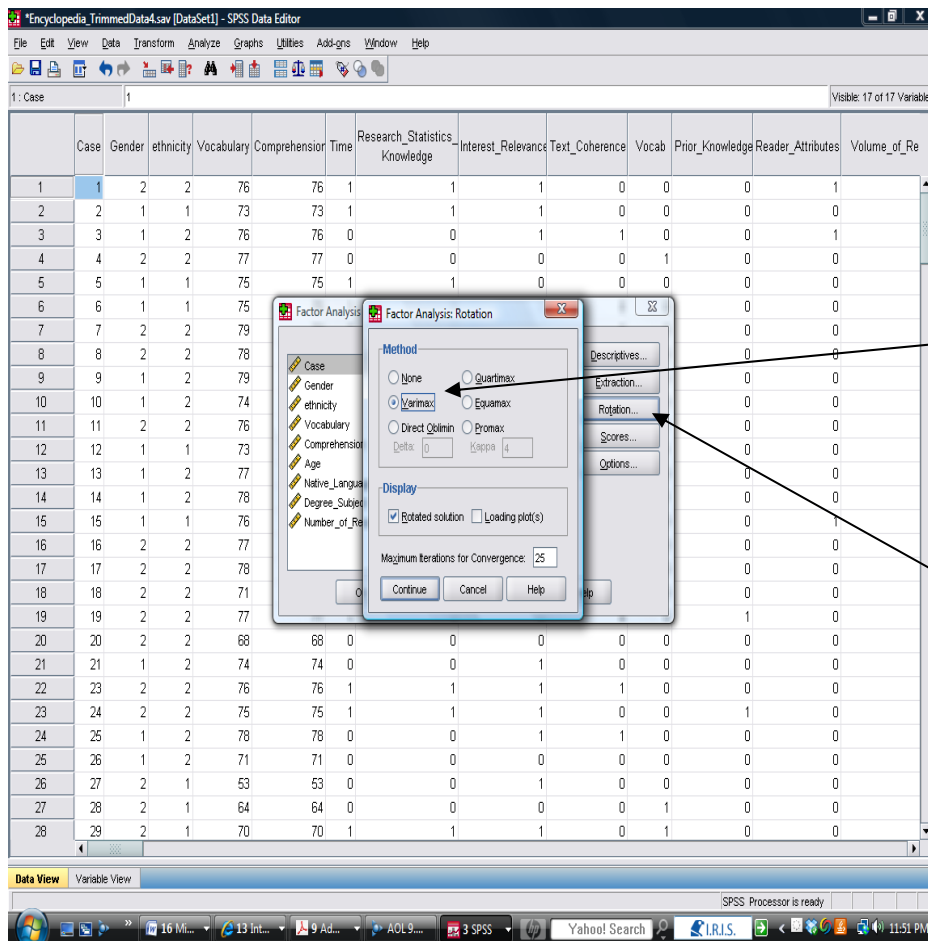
*Encyclopedia_TrimmedData4.sav [DataSet1] - SPSS Data Editor

File Edit View Data Transform Analyze Graphs Utilities Add-ons Window Help

1 : Case 1

Visible: 17 of 17 Variable

| | Case | Gender | ethnicity | Vocabulary | Comprehension | Time | Research_Statistics_Knowledge | Interest_Relevance | Text_Coherence | Vocab | Prior_Knowledge | Reader_Attributes | Volume_of_Re |
|---|---|---|---|---|---|---|---|---|---|---|---|---|---|
| 1 | 1 | 2 | 2 | 76 | 76 | 1 | 1 | 1 | 0 | 0 | 0 | 1 | |
| 2 | 2 | 1 | 1 | 73 | 73 | 1 | 1 | 1 | 0 | 0 | 0 | 0 | |
| 3 | 3 | 1 | 2 | 76 | 76 | 0 | 0 | 1 | 1 | 0 | 0 | 1 | |
| 4 | 4 | 2 | 2 | 77 | 77 | 0 | 0 | 0 | 0 | 1 | 0 | 0 | |
| 5 | 5 | 1 | 1 | 75 | 75 | 1 | 1 | 0 | 0 | 0 | 0 | 0 | |
| 6 | 6 | 1 | 1 | 75 | | | | | | | 0 | 0 | |
| 7 | 7 | 2 | 2 | 79 | | | | | | | 0 | 0 | |
| 8 | 8 | 2 | 2 | 78 | | | | | | | 0 | 0 | |
| 9 | 9 | 1 | 2 | 79 | | | | | | | 0 | 0 | |
| 10 | 10 | 1 | 2 | 74 | | | | | | | 0 | 0 | |
| 11 | 11 | 2 | 2 | 76 | | | | | | | 0 | 0 | |
| 12 | 12 | 1 | 1 | 73 | | | | | | | 0 | 0 | |
| 13 | 13 | 1 | 2 | 77 | | | | | | | 0 | 0 | |
| 14 | 14 | 1 | 2 | 78 | | | | | | | 0 | 0 | |
| 15 | 15 | 1 | 1 | 76 | | | | | | | 0 | 1 | |
| 16 | 16 | 2 | 2 | 77 | | | | | | | 0 | 0 | |
| 17 | 17 | 2 | 2 | 78 | | | | | | | 0 | 0 | |
| 18 | 18 | 2 | 2 | 71 | | | | | | | 0 | 0 | |
| 19 | 19 | 2 | 2 | 77 | | | | | | | 1 | 0 | |
| 20 | 20 | 2 | 2 | 68 | 68 | 0 | 0 | 0 | 0 | 0 | 0 | 0 | |
| 21 | 21 | 1 | 2 | 74 | 74 | 0 | 0 | 1 | 0 | 0 | 0 | 0 | |
| 22 | 23 | 2 | 2 | 76 | 76 | 1 | 1 | 1 | 1 | 0 | 0 | 0 | |
| 23 | 24 | 2 | 2 | 75 | 75 | 1 | 1 | 1 | 0 | 0 | 1 | 0 | |
| 24 | 25 | 1 | 2 | 78 | 78 | 0 | 0 | 1 | 1 | 0 | 0 | 0 | |
| 25 | 26 | 1 | 2 | 71 | 71 | 0 | 0 | 0 | 0 | 0 | 0 | 0 | |
| 26 | 27 | 2 | 1 | 53 | 53 | 0 | 0 | 1 | 0 | 0 | 0 | 0 | |
| 27 | 28 | 2 | 1 | 64 | 64 | 0 | 0 | 0 | 0 | 1 | 0 | 0 | |
| 28 | 29 | 2 | 1 | 70 | 70 | 1 | 1 | 1 | 0 | 1 | 0 | 0 | |

Factor Analysis
Case
Gender
ethnicity
Vocabulary
Comprehension
Age
Native_Langua
Degree_Subjec
Number_of_Re
Descriptives...
Extraction...
Rotation...
Scores...
Options...
O
elp

Factor Analysis: Rotation
Method
None
Quartimax
Varimax
Equamax
Direct Oblimin
Promax
Delta: 0
Kappa 4
Display
Rotated solution
Loading plot(s)
Maximum Iterations for Convergence: 25
Continue
Cancel
Help

Data View
Variable View
SPSS Processor is ready

16 Mi...
13 Int...
9 Ad...
AOL 9....
3 SPSS
Yahoo! Search
I.R.I.S.
11:51 PM